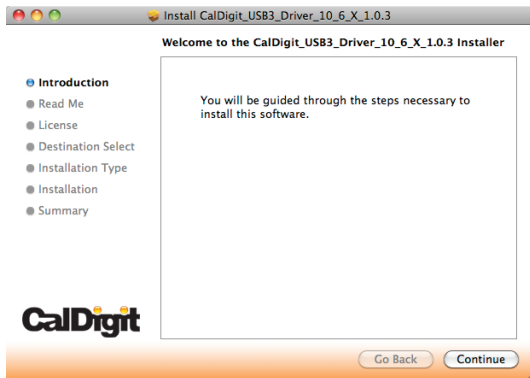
Install CalDigit_USB3_Driver_10_6_X_1.0.3

Welcome to the CalDigit_USB3_Driver_10_6_X_1.0.3 Installer

Introduction
Read Me
License
Destination Select
Installation Type
Installation
Summary

You will be guided through the steps necessary to install this software.

CalDigit

Go Back
Continue